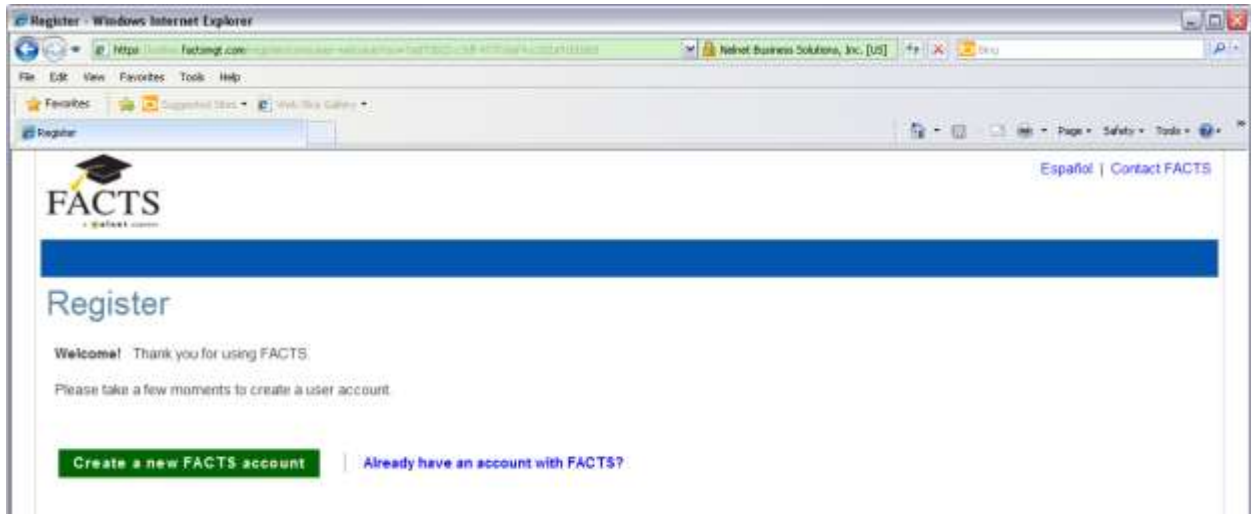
Register - Windows Internet Explorer

https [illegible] factsmgt.com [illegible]

Nelnet Business Solutions, Inc. [US]

Bing

File Edit View Favorites Tools Help

Favorites

Suggested Sites

Web Slice Gallery

Register

Page Safety Tools

FACTS

a nelnet company

Español | Contact FACTS

Register

Welcome! Thank you for using FACTS.

Please take a few moments to create a user account.

Create a new FACTS account

Already have an account with FACTS?